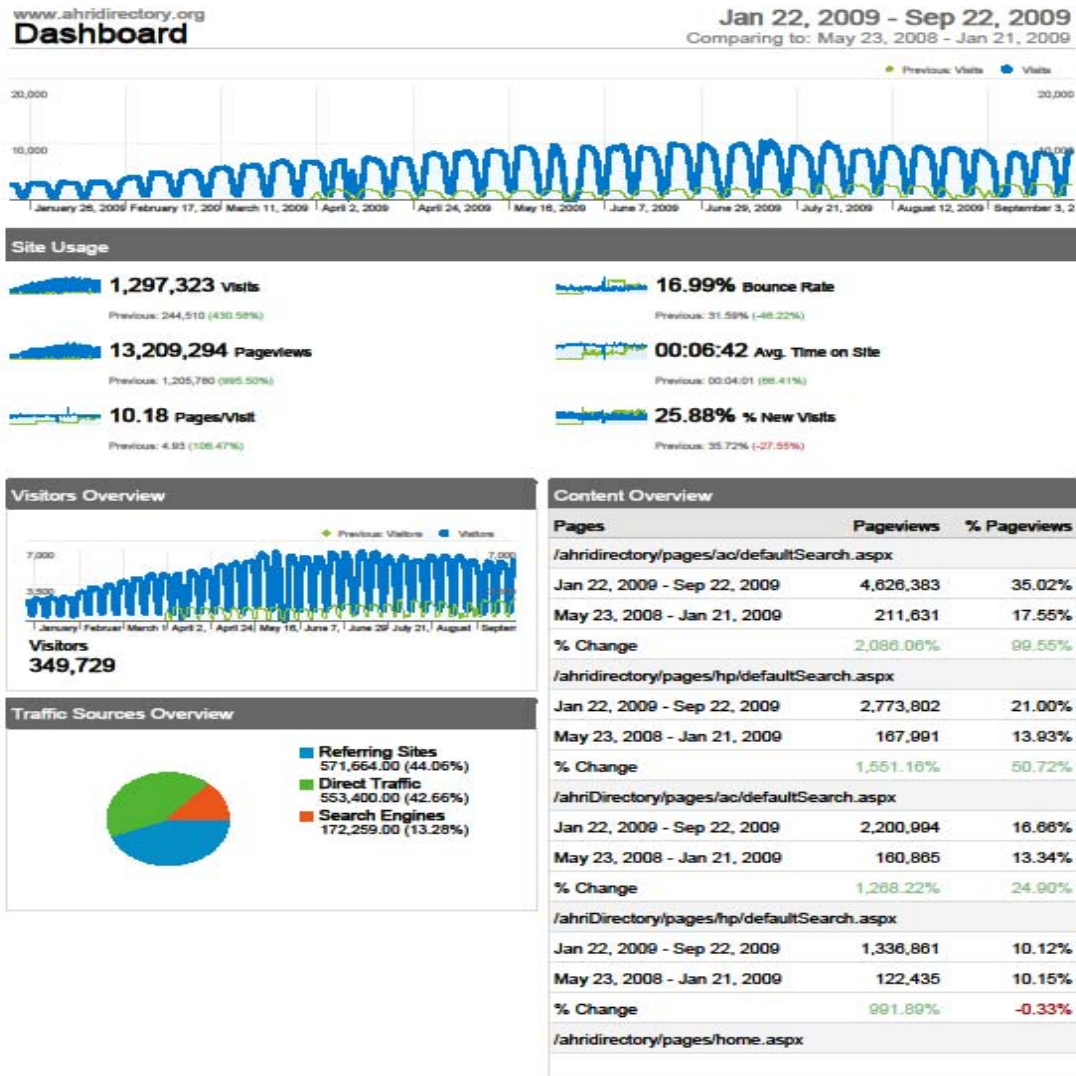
www.ahridirectory.org
Dashboard

Jan 22, 2009 - Sep 22, 2009
Comparing to: May 23, 2008 - Jan 21, 2009

Previous: Visits   Visits

20,000   20,000
10,000   10,000

January 26, 2009 | February 17, 2009 | March 11, 2009 | April 2, 2009 | April 24, 2009 | May 16, 2009 | June 7, 2009 | June 29, 2009 | July 21, 2009 | August 12, 2009 | September 3, 2

Site Usage

1,297,323 Visits
Previous: 244,510 (430.58%)

13,209,294 Pageviews
Previous: 1,205,780 (995.50%)

10.18 Pages/Visit
Previous: 4.93 (106.47%)

16.99% Bounce Rate
Previous: 31.59% (-46.22%)

00:06:42 Avg. Time on Site
Previous: 00:04:01 (66.41%)

25.88% % New Visits
Previous: 35.72% (-27.55%)

Visitors Overview

Previous: Visitors   Visitors

7,000   7,000
3,500   3,500

January | February | March | April 2, | April 24 | May 16, | June 7, | June 29 | July 21, | August | Septem

Visitors
349,729

Traffic Sources Overview

Referring Sites
571,664.00 (44.06%)
Direct Traffic
553,400.00 (42.66%)
Search Engines
172,259.00 (13.28%)

Content Overview

| Pages | Pageviews | % Pageviews |
|---|---|---|
| /ahridirectory/pages/ac/defaultSearch.aspx | | |
| Jan 22, 2009 - Sep 22, 2009 | 4,626,383 | 35.02% |
| May 23, 2008 - Jan 21, 2009 | 211,631 | 17.55% |
| % Change | 2,086.06% | 99.55% |
| /ahridirectory/pages/hp/defaultSearch.aspx | | |
| Jan 22, 2009 - Sep 22, 2009 | 2,773,802 | 21.00% |
| May 23, 2008 - Jan 21, 2009 | 167,991 | 13.93% |
| % Change | 1,551.16% | 50.72% |
| /ahriDirectory/pages/ac/defaultSearch.aspx | | |
| Jan 22, 2009 - Sep 22, 2009 | 2,200,994 | 16.66% |
| May 23, 2008 - Jan 21, 2009 | 160,865 | 13.34% |
| % Change | 1,268.22% | 24.90% |
| /ahriDirectory/pages/hp/defaultSearch.aspx | | |
| Jan 22, 2009 - Sep 22, 2009 | 1,336,861 | 10.12% |
| May 23, 2008 - Jan 21, 2009 | 122,435 | 10.15% |
| % Change | 991.89% | -0.33% |
| /ahridirectory/pages/home.aspx | | |